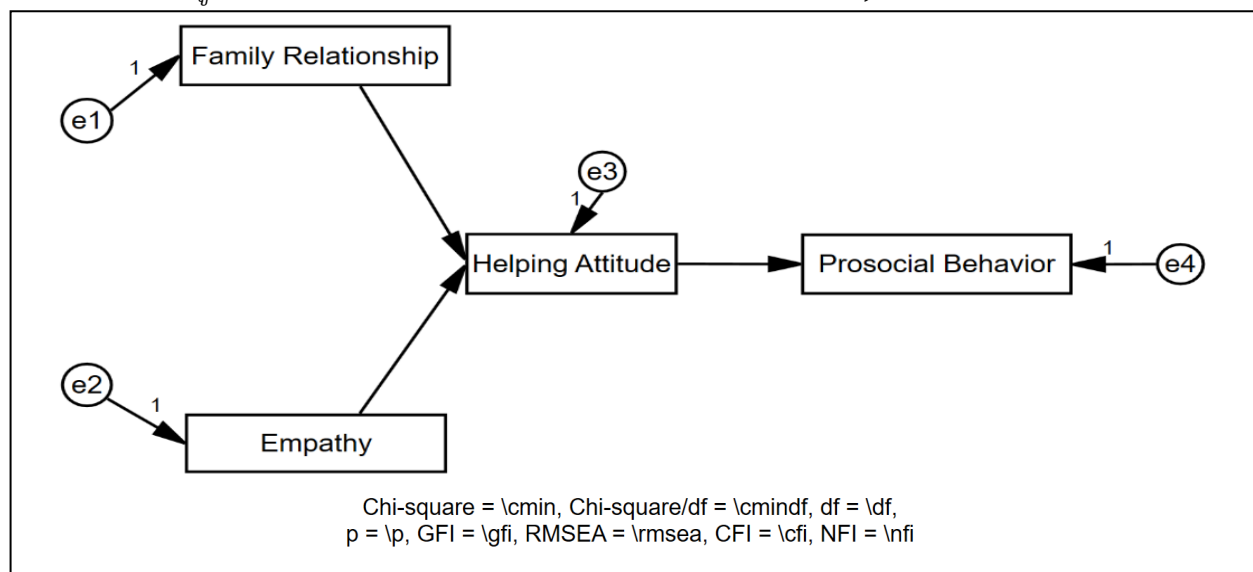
1

Family Relationship

e1

e3

1

Helping Attitude

Prosocial Behavior

1

e4

e2

1

Empathy

Chi-square = \cmin, Chi-square/df = \cmindf, df = \df,
p = \p, GFI = \gfi, RMSEA = \rmsea, CFI = \cfi, NFI = \nfi